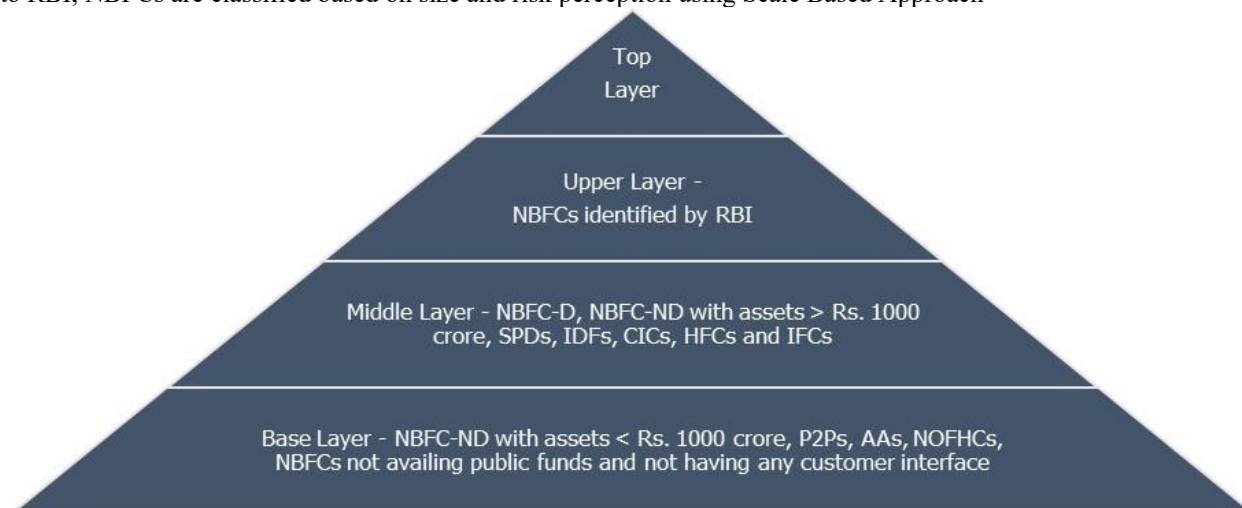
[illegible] RBI, NBFCs are classified based on size and risk perception using Scale Based Approach

Top Layer

Upper Layer - NBFCs identified by RBI

Middle Layer - NBFC-D, NBFC-ND with assets > Rs. 1000 crore, SPDs, IDFs, CICs, HFCs and IFCs

Base Layer - NBFC-ND with assets < Rs. 1000 crore, P2Ps, AAs, NOFHCs, NBFCs not availing public funds and not having any customer interface